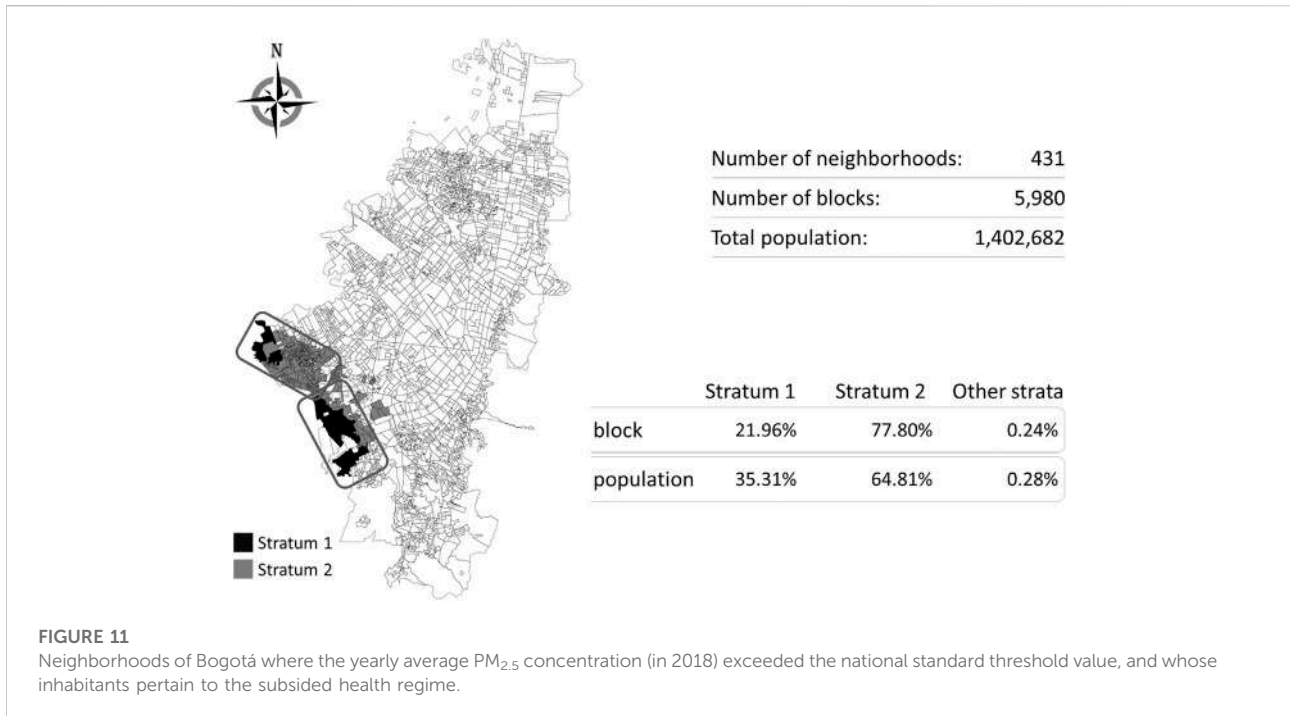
N

| Number of neighborhoods: | 431 |
|---|---|
| Number of blocks: | 5,980 |
| Total population: | 1,402,682 |

| | Stratum 1 | Stratum 2 | Other strata |
|---|---|---|---|
| block | 21.96% | 77.80% | 0.24% |
| population | 35.31% | 64.81% | 0.28% |

Stratum 1
Stratum 2

FIGURE 11
Neighborhoods of Bogotá where the yearly average $PM_{2.5}$ concentration (in 2018) exceeded the national standard threshold value, and whose inhabitants pertain to the subsided health regime.